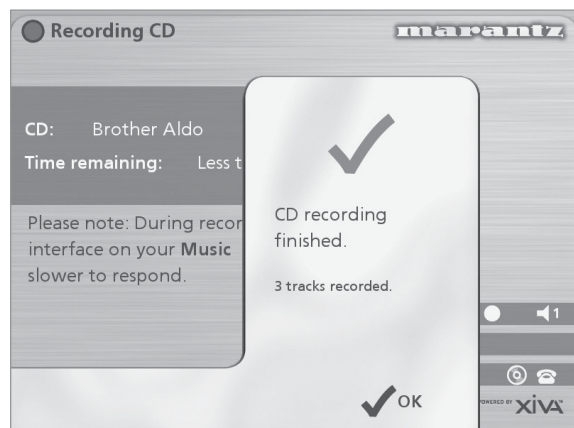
Recording CD

marantz

CD: Brother Aldo

Time remaining: Less t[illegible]

Please note: During recor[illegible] interface on your Music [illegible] slower to respond.

CD recording finished.

3 tracks recorded.

1

OK

POWERED BY XIVA